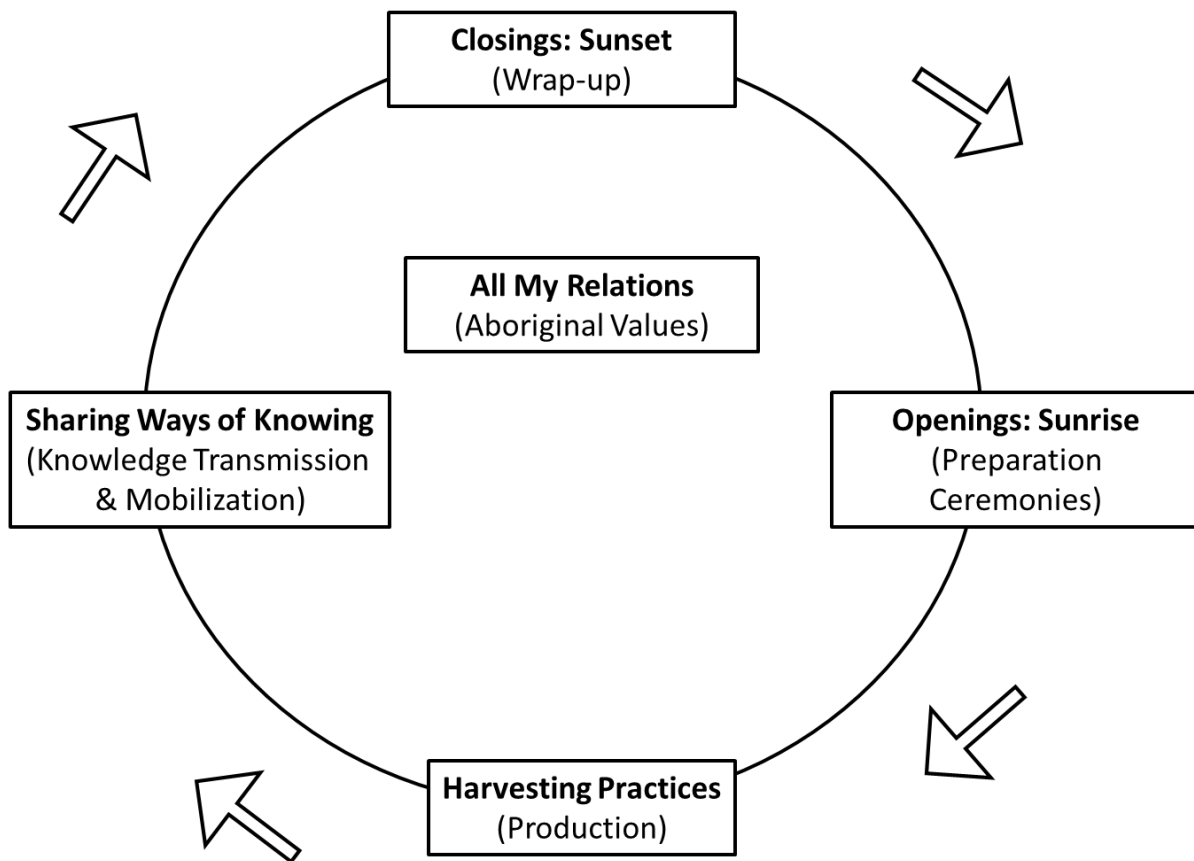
**Closings: Sunset**
(Wrap-up)

**All My Relations**
(Aboriginal Values)

**Sharing Ways of Knowing**
(Knowledge Transmission & Mobilization)

**Openings: Sunrise**
(Preparation Ceremonies)

**Harvesting Practices**
(Production)